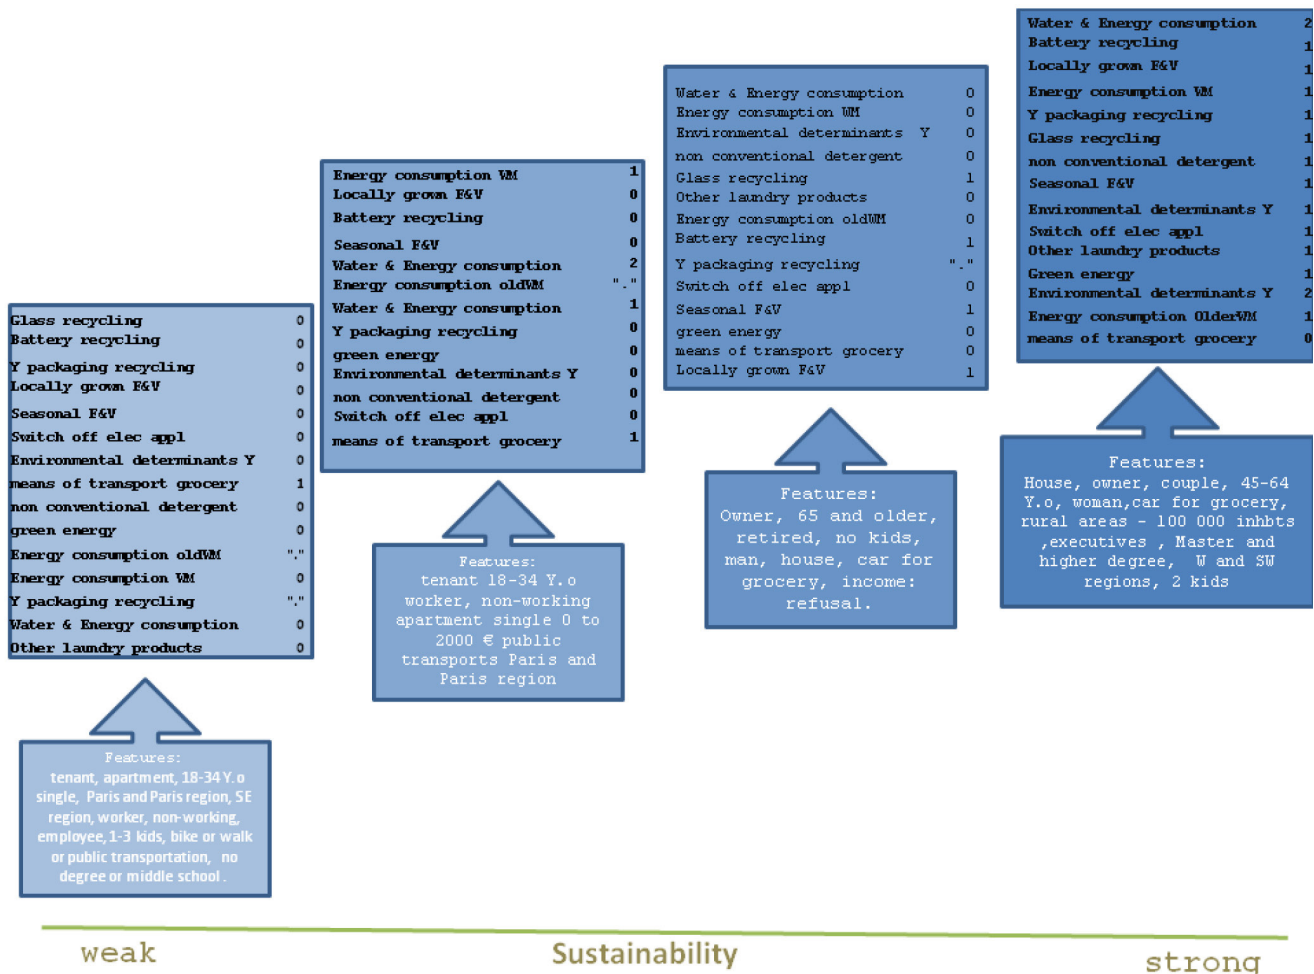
| | |
|---|---|
| Glass recycling | 0 |
| Battery recycling | 0 |
| Y packaging recycling | 0 |
| Locally grown F&V | 0 |
| Seasonal F&V | 0 |
| Switch off elec appl | 0 |
| Environmental determinants Y | 0 |
| means of transport grocery | 1 |
| non conventional detergent | 0 |
| green energy | 0 |
| Energy consumption oldWM | "." |
| Energy consumption WM | 0 |
| Y packaging recycling | "." |
| Water & Energy consumption | 0 |
| Other laundry products | 0 |

Features:
tenant, apartment, 18-34 Y.o single, Paris and Paris region, SE region, worker, non-working, employee, 1-3 kids, bike or walk or public transportation, no degree or middle school.

| | |
|---|---|
| Energy consumption WM | 1 |
| Locally grown F&V | 0 |
| Battery recycling | 0 |
| Seasonal F&V | 0 |
| Water & Energy consumption | 2 |
| Energy consumption oldWM | "." |
| Water & Energy consumption | 1 |
| Y packaging recycling | 0 |
| green energy | 0 |
| Environmental determinants Y | 0 |
| non conventional detergent | 0 |
| Switch off elec appl | 0 |
| means of transport grocery | 1 |

Features:
tenant 18-34 Y.o worker, non-working apartment single 0 to 2000 € public transports Paris and Paris region

| | |
|---|---|
| Water & Energy consumption | 0 |
| Energy consumption WM | 0 |
| Environmental determinants Y | 0 |
| non conventional detergent | 0 |
| Glass recycling | 1 |
| Other laundry products | 0 |
| Energy consumption oldWM | 0 |
| Battery recycling | 1 |
| Y packaging recycling | "." |
| Switch off elec appl | 0 |
| Seasonal F&V | 1 |
| green energy | 0 |
| means of transport grocery | 0 |
| Locally grown F&V | 1 |

Features:
Owner, 65 and older, retired, no kids, man, house, car for grocery, income: refusal.

| | |
|---|---|
| Water & Energy consumption | 2 |
| Battery recycling | 1 |
| Locally grown F&V | 1 |
| Energy consumption WM | 1 |
| Y packaging recycling | 1 |
| Glass recycling | 1 |
| non conventional detergent | 1 |
| Seasonal F&V | 1 |
| Environmental determinants Y | 1 |
| Switch off elec appl | 1 |
| Other laundry products | 1 |
| Green energy | 1 |
| Environmental determinants Y | 2 |
| Energy consumption OlderWM | 1 |
| means of transport grocery | 0 |

Features:
House, owner, couple, 45-64 Y.o, woman,car for grocery, rural areas - 100 000 inhbts ,executives , Master and higher degree, W and SW regions, 2 kids

weak Sustainability strong